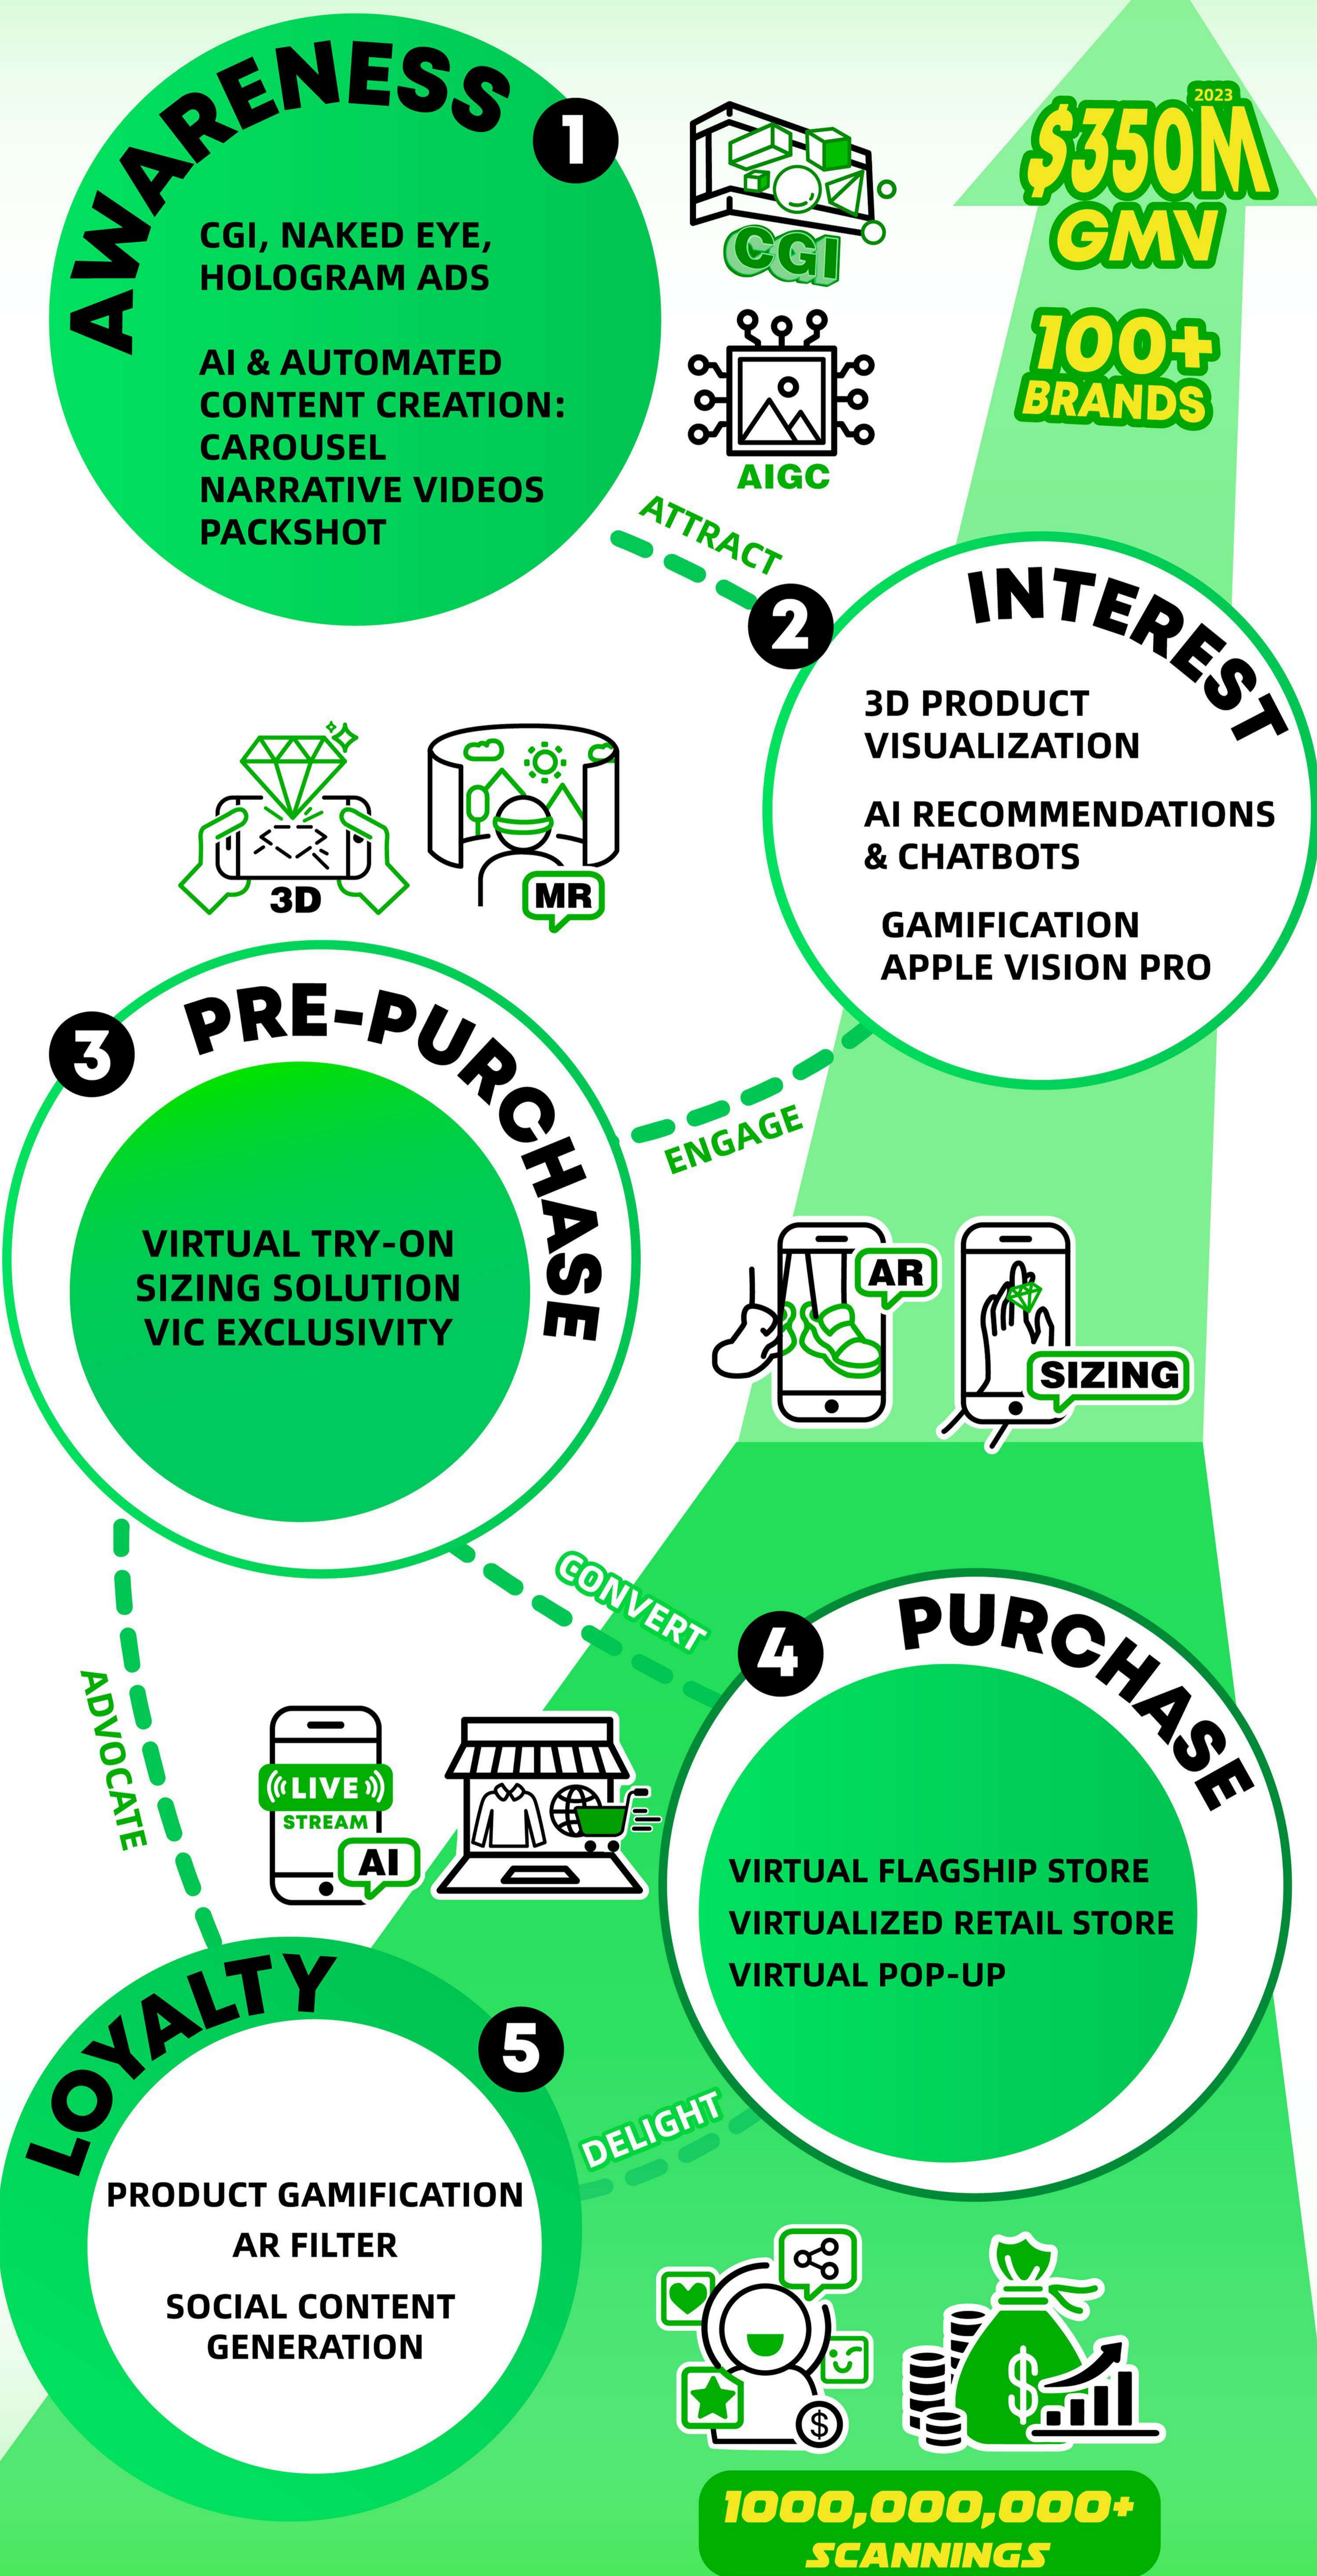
AWARENESS 1

CGI, NAKED EYE, HOLOGRAM ADS

AI & AUTOMATED CONTENT CREATION: CAROUSEL NARRATIVE VIDEOS PACKSHOT

CGI

AIGC

2023
$350M
GMV

100+
BRANDS

ATTRACT

2 INTEREST

3D PRODUCT VISUALIZATION

AI RECOMMENDATIONS & CHATBOTS

GAMIFICATION
APPLE VISION PRO

3D

MR

3 PRE-PURCHASE

VIRTUAL TRY-ON
SIZING SOLUTION
VIC EXCLUSIVITY

ENGAGE

AR

SIZING

CONVERT

4 PURCHASE

VIRTUAL FLAGSHIP STORE
VIRTUALIZED RETAIL STORE
VIRTUAL POP-UP

ADVOCATE

LIVE
STREAM
AI

LOYALTY 5

PRODUCT GAMIFICATION
AR FILTER

SOCIAL CONTENT GENERATION

DELIGHT

1000,000,000+
SCANNINGS